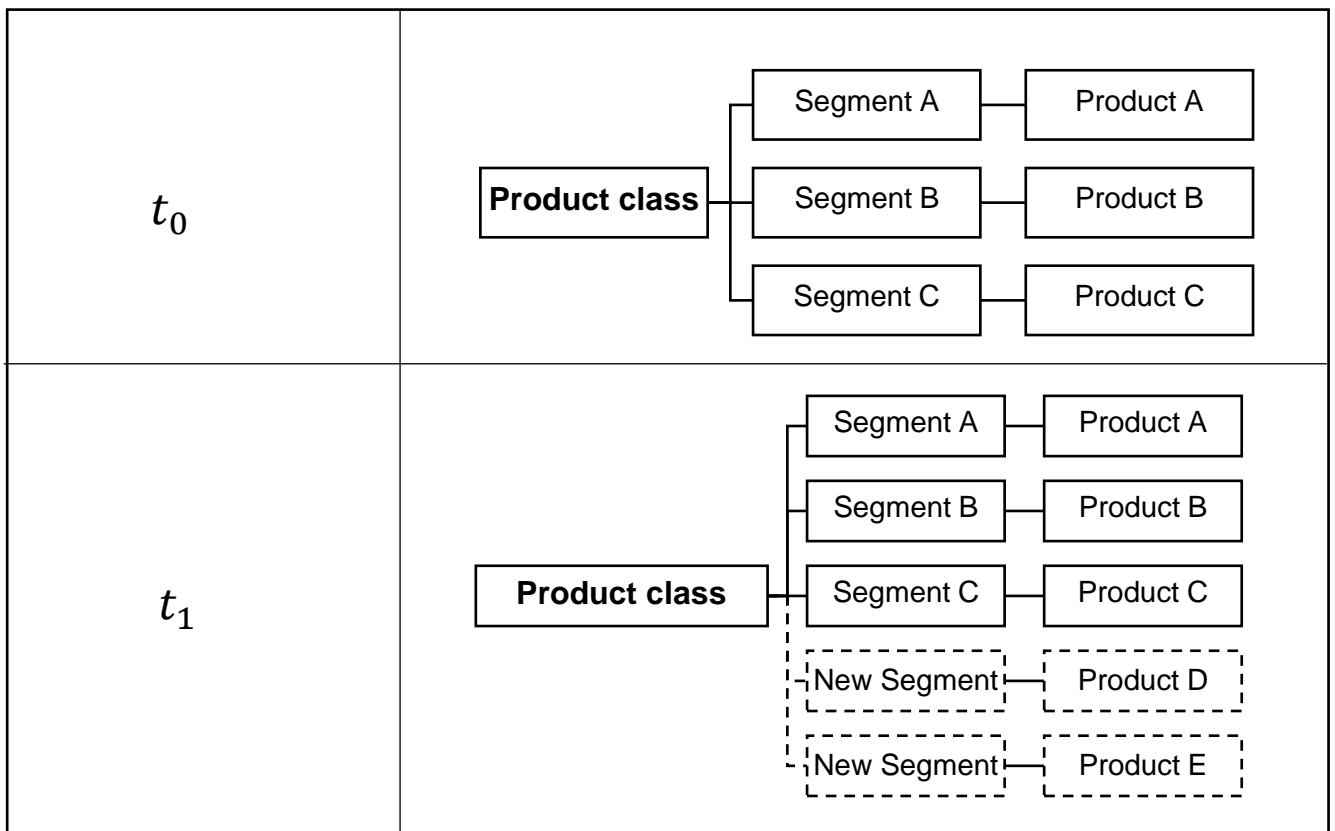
| | |
|---|---|
| $t_0$ | Product class<br>Segment A — Product A<br>Segment B — Product B<br>Segment C — Product C |
| $t_1$ | Product class<br>Segment A — Product A<br>Segment B — Product B<br>Segment C — Product C<br>New Segment — Product D<br>New Segment — Product E |